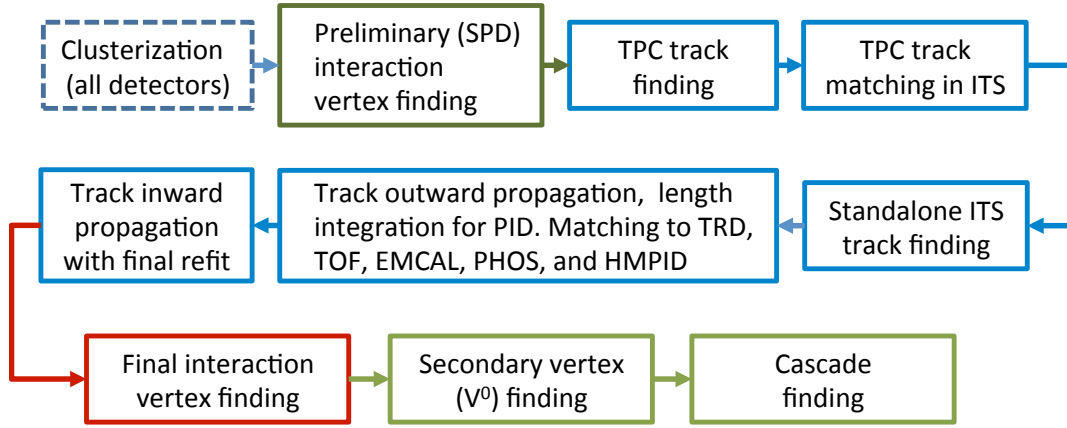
Clusterization (all detectors)

Preliminary (SPD) interaction vertex finding

TPC track finding

TPC track matching in ITS

Standalone ITS track finding

Track outward propagation, length integration for PID. Matching to TRD, TOF, EMCAL, PHOS, and HMPID

Track inward propagation with final refit

Final interaction vertex finding

Secondary vertex ($V^0$) finding

Cascade finding